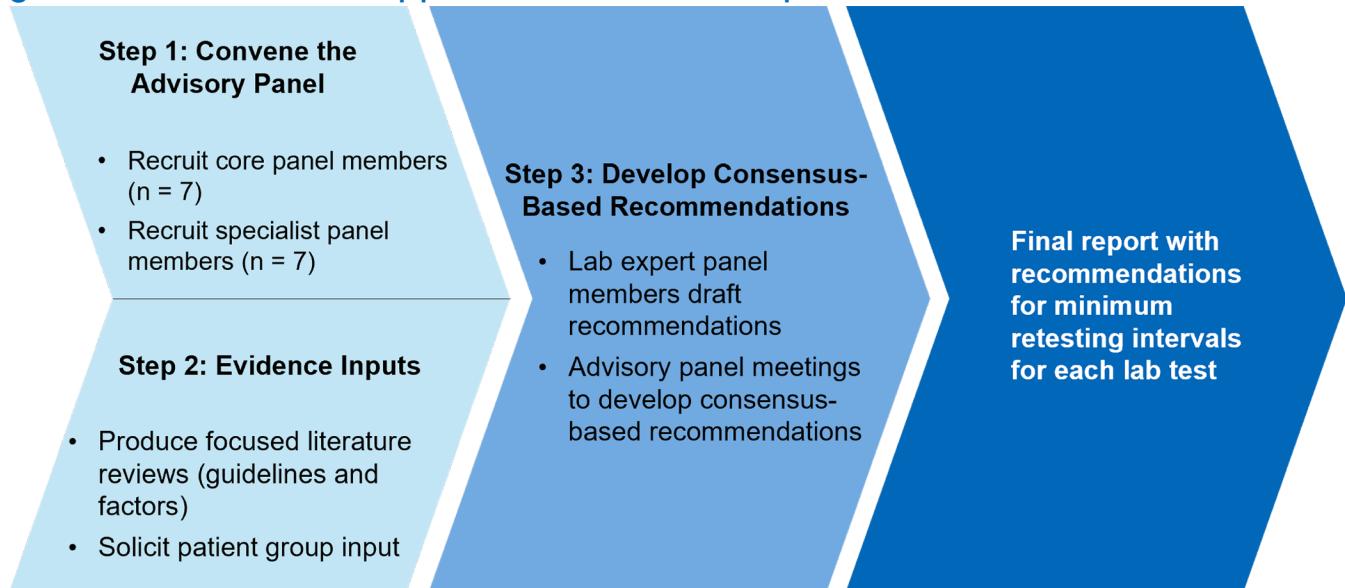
Step 1: Convene the Advisory Panel

- Recruit core panel members (n = 7)
- Recruit specialist panel members (n = 7)

Step 2: Evidence Inputs

- Produce focused literature reviews (guidelines and factors)
- Solicit patient group input

Step 3: Develop Consensus-Based Recommendations

- Lab expert panel members draft recommendations
- Advisory panel meetings to develop consensus-based recommendations

Final report with recommendations for minimum retesting intervals for each lab test